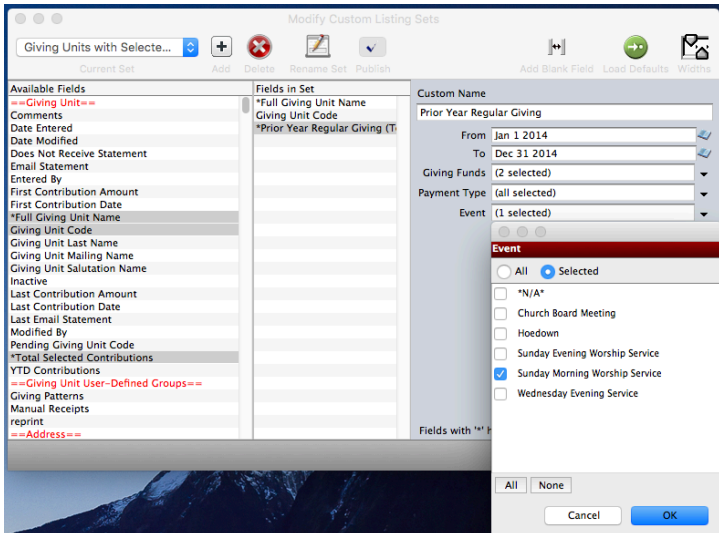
Modify Custom Listing Sets

Giving Units with Selecte...

Current Set

Add

Delete

Rename Set

Publish

Add Blank Field

Load Defaults

Widths

Available Fields

==Giving Unit==
Comments
Date Entered
Date Modified
Does Not Receive Statement
Email Statement
Entered By
First Contribution Amount
First Contribution Date
*Full Giving Unit Name
Giving Unit Code
Giving Unit Last Name
Giving Unit Mailing Name
Giving Unit Salutation Name
Inactive
Last Contribution Amount
Last Contribution Date
Last Email Statement
Modified By
Pending Giving Unit Code
*Total Selected Contributions
YTD Contributions
==Giving Unit User-Defined Groups==
Giving Patterns
Manual Receipts
reprint
==Address==

Fields in Set

*Full Giving Unit Name
Giving Unit Code
*Prior Year Regular Giving (T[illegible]

Custom Name

Prior Year Regular Giving

From Jan 1 2014

To Dec 31 2014

Giving Funds (2 selected)

Payment Type (all selected)

Event (1 selected)

Fields with '*' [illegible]

Event

All

Selected

*N/A*

Church Board Meeting

Hoedown

Sunday Evening Worship Service

Sunday Morning Worship Service

Wednesday Evening Service

All

None

Cancel

OK